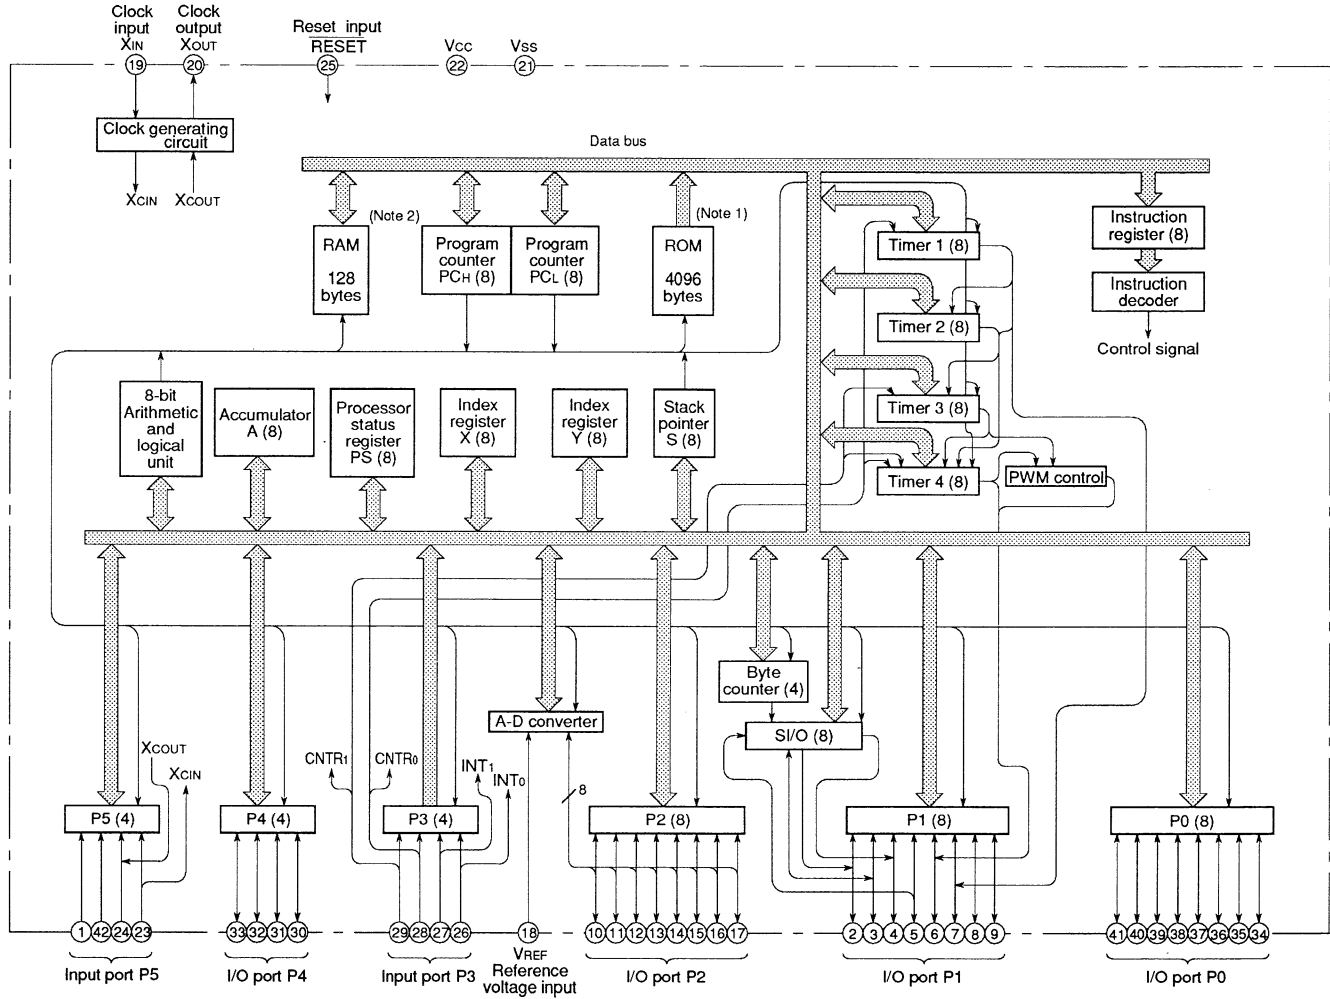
Clock input $X_{IN}$
Clock output $X_{OUT}$
Reset input $\overline{RESET}$
$V_{CC}$
$V_{SS}$
19 20 25 22 21

Clock generating circuit

$X_{CIN}$ $X_{COUT}$

Data bus

(Note 2)
RAM 128 bytes

Program counter $PC_H$ (8)

Program counter $PC_L$ (8)

(Note 1)
ROM 4096 bytes

Timer 1 (8)
Timer 2 (8)
Timer 3 (8)
Timer 4 (8)
PWM control

Instruction register (8)
Instruction decoder
Control signal

8-bit Arithmetic and logical unit

Accumulator A (8)

Processor status register PS (8)

Index register X (8)

Index register Y (8)

Stack pointer S (8)

Byte counter (4)

A-D converter

SI/O (8)

$X_{COUT}$
$X_{CIN}$
$CNTR_1$
$CNTR_0$
$INT_1$
$INT_0$
8

P5 (4)
P4 (4)
P3 (4)
P2 (8)
P1 (8)
P0 (8)

1 42 24 23
33 32 31 30
29 28 27 26
18
10 11 12 13 14 15 16 17
2 3 4 5 6 7 8 9
41 40 39 38 37 36 35 34

Input port P5
I/O port P4
Input port P3
$V_{REF}$ Reference voltage input
I/O port P2
I/O port P1
I/O port P0